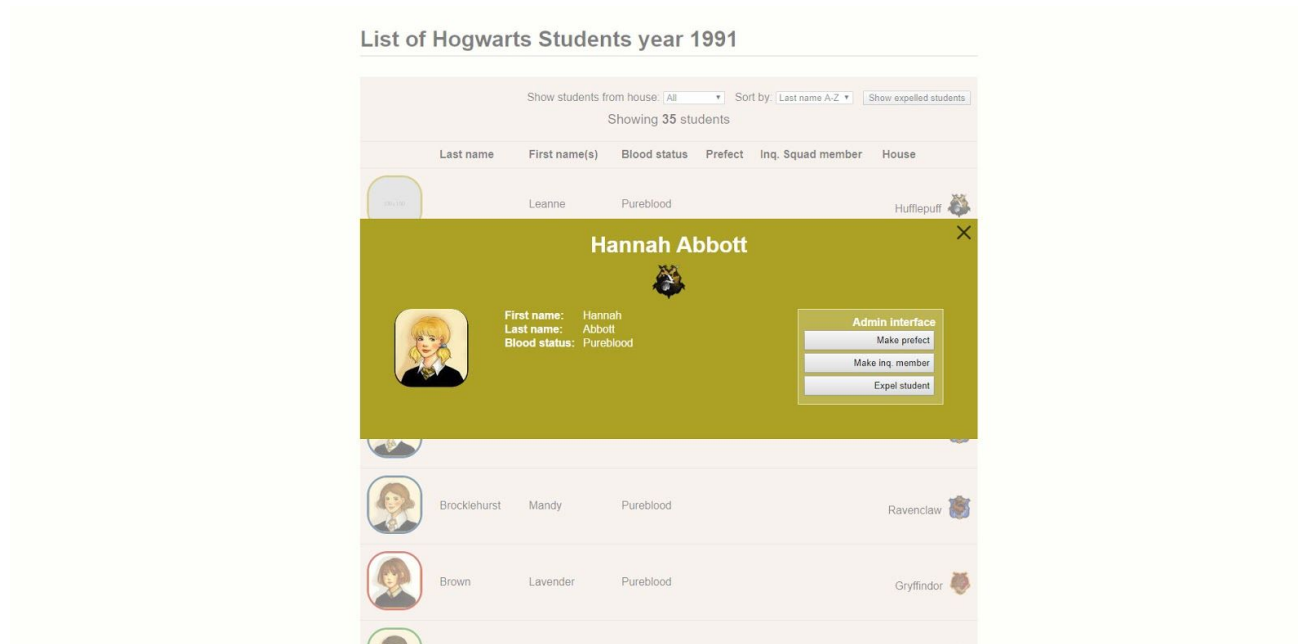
List of Hogwarts Students year 1991

Show students from house: All ▾ Sort by: Last name A-Z ▾ Show expelled students

Showing 35 students

| | Last name | First name(s) | Blood status | Prefect | Inq. Squad member | House |
|---|---|---|---|---|---|---|
| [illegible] | | Leanne | Pureblood | | | Hufflepuff |

Hannah Abbott

First name: Hannah
Last name: Abbott
Blood status: Pureblood

Admin interface
Make prefect
Make inq. member
Expel student

| | Last name | First name(s) | Blood status | Prefect | Inq. Squad member | House |
|---|---|---|---|---|---|---|
| | Brocklehurst | Mandy | Pureblood | | | Ravenclaw |
| | Brown | Lavender | Pureblood | | | Gryffindor |